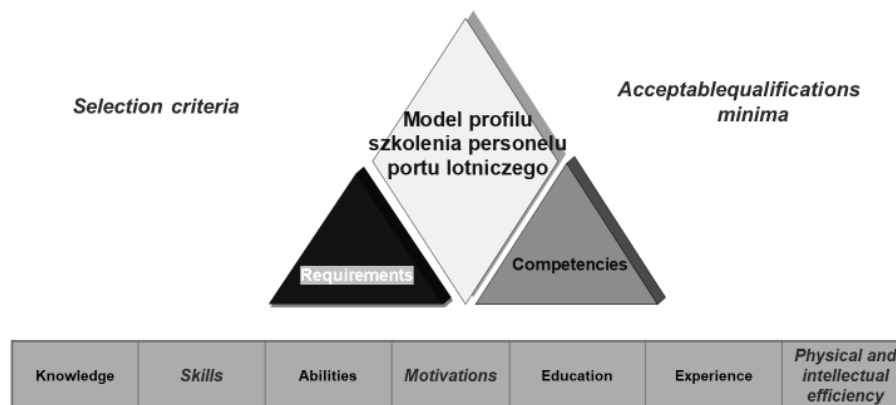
Selection criteria

Model profilu szkolenia personelu portu lotniczego

Acceptablequalifications minima

Requirements

Competencies

| Knowledge | Skills | Abilities | Motivations | Education | Experience | Physical and intellectual efficiency |
|---|---|---|---|---|---|---|